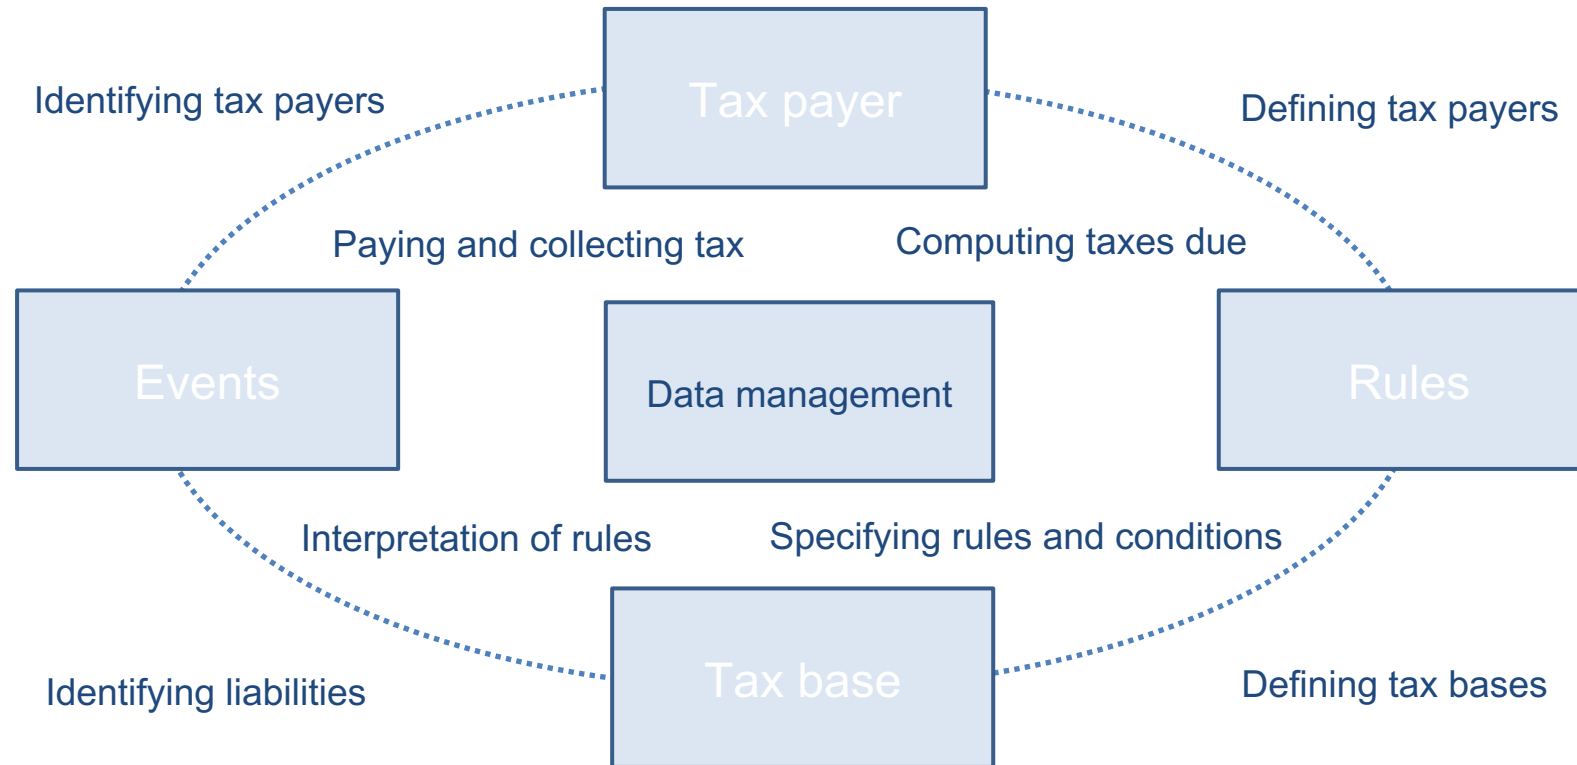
Identifying tax payers

Tax payer

Defining tax payers

Paying and collecting tax

Computing taxes due

Events

Data management

Rules

Interpretation of rules

Specifying rules and conditions

Identifying liabilities

Tax base

Defining tax bases